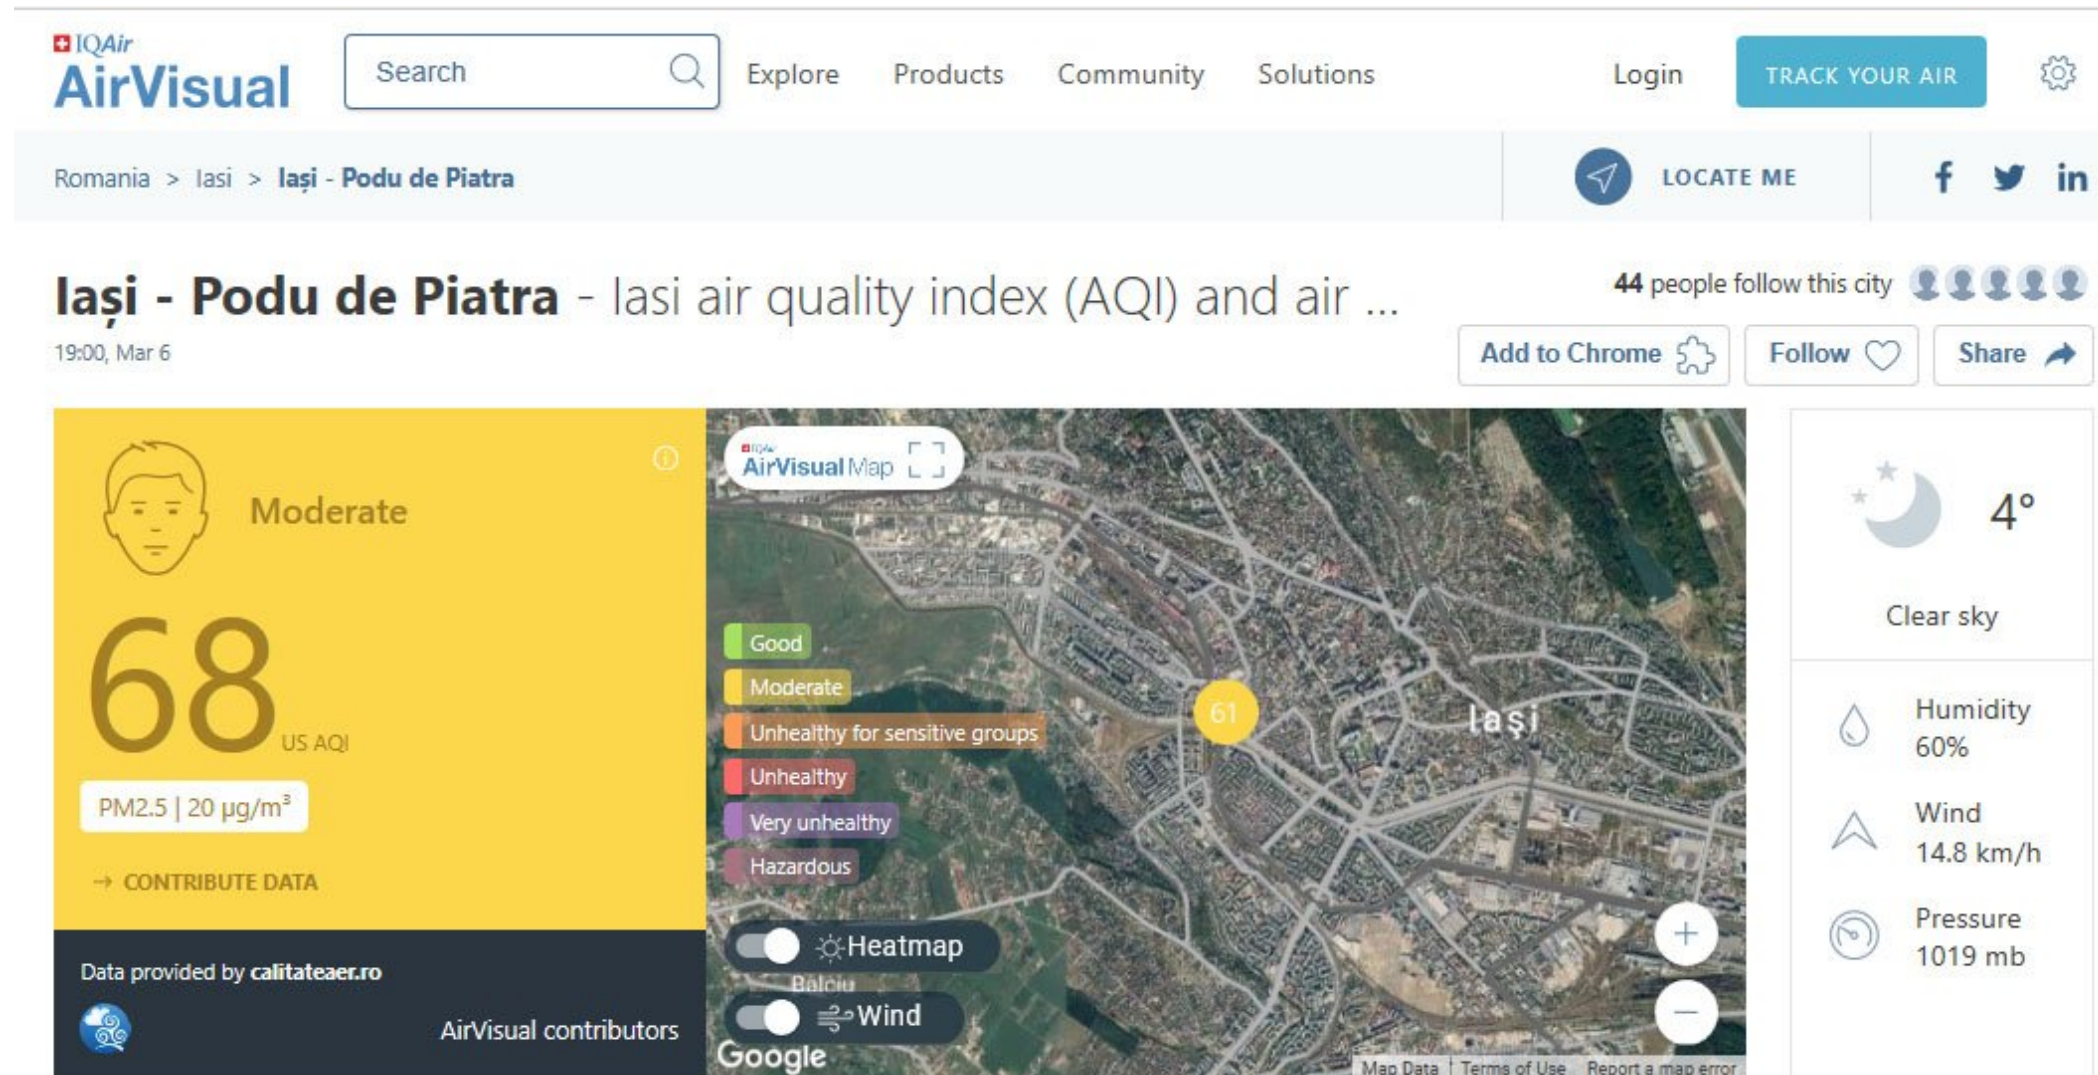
IQAir
AirVisual

Search

Explore Products Community Solutions

Login TRACK YOUR AIR

Romania > Iasi > Iași - Podu de Piatra

LOCATE ME

f in

Iași - Podu de Piatra - Iasi air quality index (AQI) and air ...

19:00, Mar 6

44 people follow this city

Add to Chrome Follow Share

Moderate

68 US AQI

PM2.5 | 20 µg/m³

→ CONTRIBUTE DATA

Data provided by calitateaer.ro

AirVisual contributors

AirVisual Map

Good
Moderate
Unhealthy for sensitive groups
Unhealthy
Very unhealthy
Hazardous

61

Iași

Heatmap
Balciu
Wind

Google

Map Data Terms of Use Report a map error

4°

Clear sky

Humidity 60%

Wind 14.8 km/h

Pressure 1019 mb